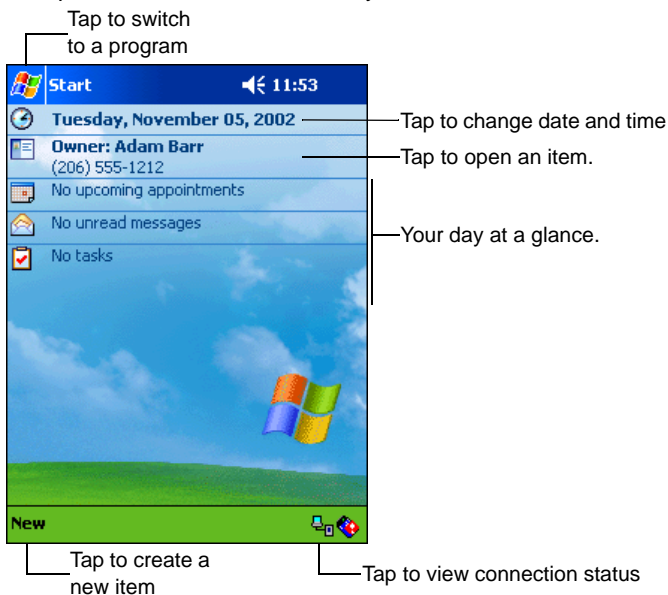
Tap to switch to a program

Start 11:53

Tuesday, November 05, 2002

Owner: Adam Barr
(206) 555-1212

No upcoming appointments

No unread messages

No tasks

New

Tap to change date and time

Tap to open an item.

Your day at a glance.

Tap to create a new item

Tap to view connection status